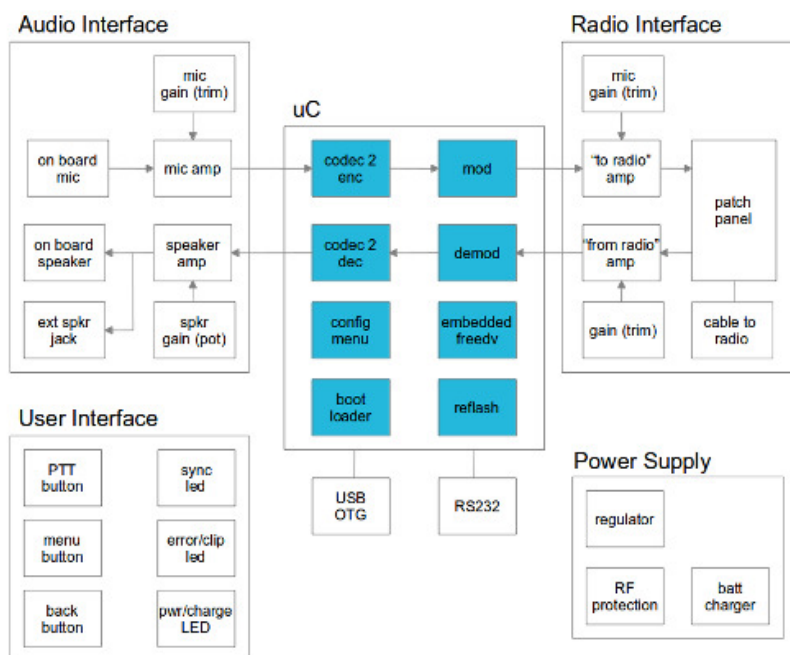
Audio Interface

mic gain (trim)

on board mic

mic amp

on board speaker

speaker amp

ext spkr jack

spkr gain (pot)

uC

codec 2 enc

mod

codec 2 dec

demod

config menu

embedded freedv

boot loader

reflash

USB OTG

RS232

Radio Interface

mic gain (trim)

"to radio" amp

patch panel

"from radio" amp

gain (trim)

cable to radio

User Interface

PTT button

sync led

menu button

error/clip led

back button

pwr/charge LED

Power Supply

regulator

RF protection

batt charger